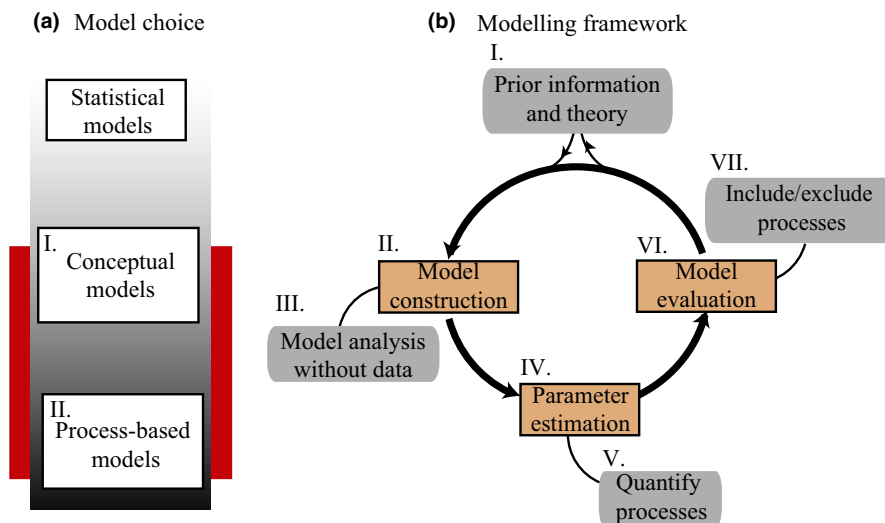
(a) Model choice

Statistical models

I. Conceptual models

II. Process-based models

(b) Modelling framework

I.

Prior information and theory

VII.

Include/exclude processes

II.

Model construction

VI.

Model evaluation

III.

Model analysis without data

IV.

Parameter estimation

V.

Quantify processes